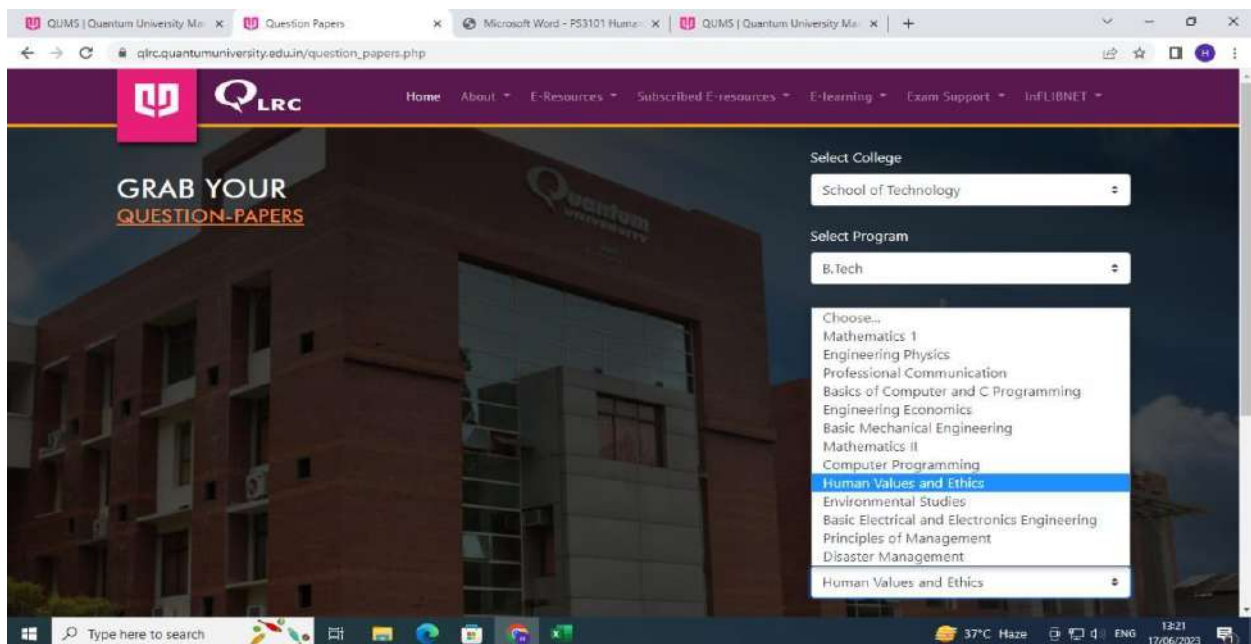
QUMS | Quantum University Ma × Question Papers × Microsoft Word - PS3101 Huma × QUMS | Quantum University Ma × +

qlrc.quantumuniversity.edu.in/question_papers.php

$Q_{LRC}$

Home About E-Resources Subscribed E-resources E-learning Exam Support InfLIBNET

GRAB YOUR
QUESTION-PAPERS

Quantum University

Select College
School of Technology

Select Program
B.Tech

Choose...
Mathematics 1
Engineering Physics
Professional Communication
Basics of Computer and C Programming
Engineering Economics
Basic Mechanical Engineering
Mathematics II
Computer Programming
Human Values and Ethics
Environmental Studies
Basic Electrical and Electronics Engineering
Principles of Management
Disaster Management

Human Values and Ethics

Type here to search

37°C Haze ENG 13:21 17/06/2023